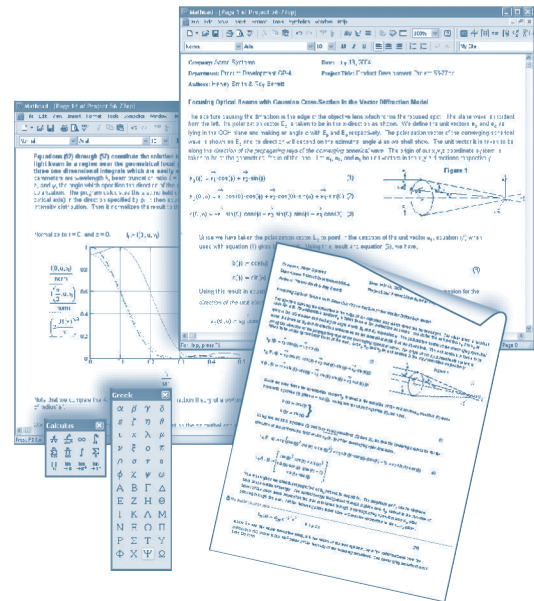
Mathcad - [Page 1 of Project 16.Xmcd]

File Edit View Insert Format Tools Symbolics Window Help

Company: Acme Systems
Date: July 13, 2004
Department: Product Development OP-4
Project Title: Product Development Group #R-5522
Authors: Harvey Smith & Roy Barrett

Focusing Optical Beams with Gaussian Cross-Section in the Vector Diffraction Model

The picture showing the diffraction at the edge of the object as lens which is modified focused light. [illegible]

Figure 1

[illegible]

Mathcad - [Page 19 of Project 16.Xmcd]

File Edit View Insert Format Tools Symbolics Window Help

Equations (67) through (57) constitute the solution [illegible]

Normalize to r = C and z = 0.

Greek

α β γ δ
ε ζ η θ
ι κ λ μ
ν ξ ο π
ρ σ τ υ
φ χ ψ ω
Α Β Γ Δ
Ε Ζ Η Θ
Ι Κ Λ Μ
Ν Ξ Ο Π
Ρ Σ Τ Υ
Φ Χ Ψ Ω

Calculus

Press F1 for help.

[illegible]